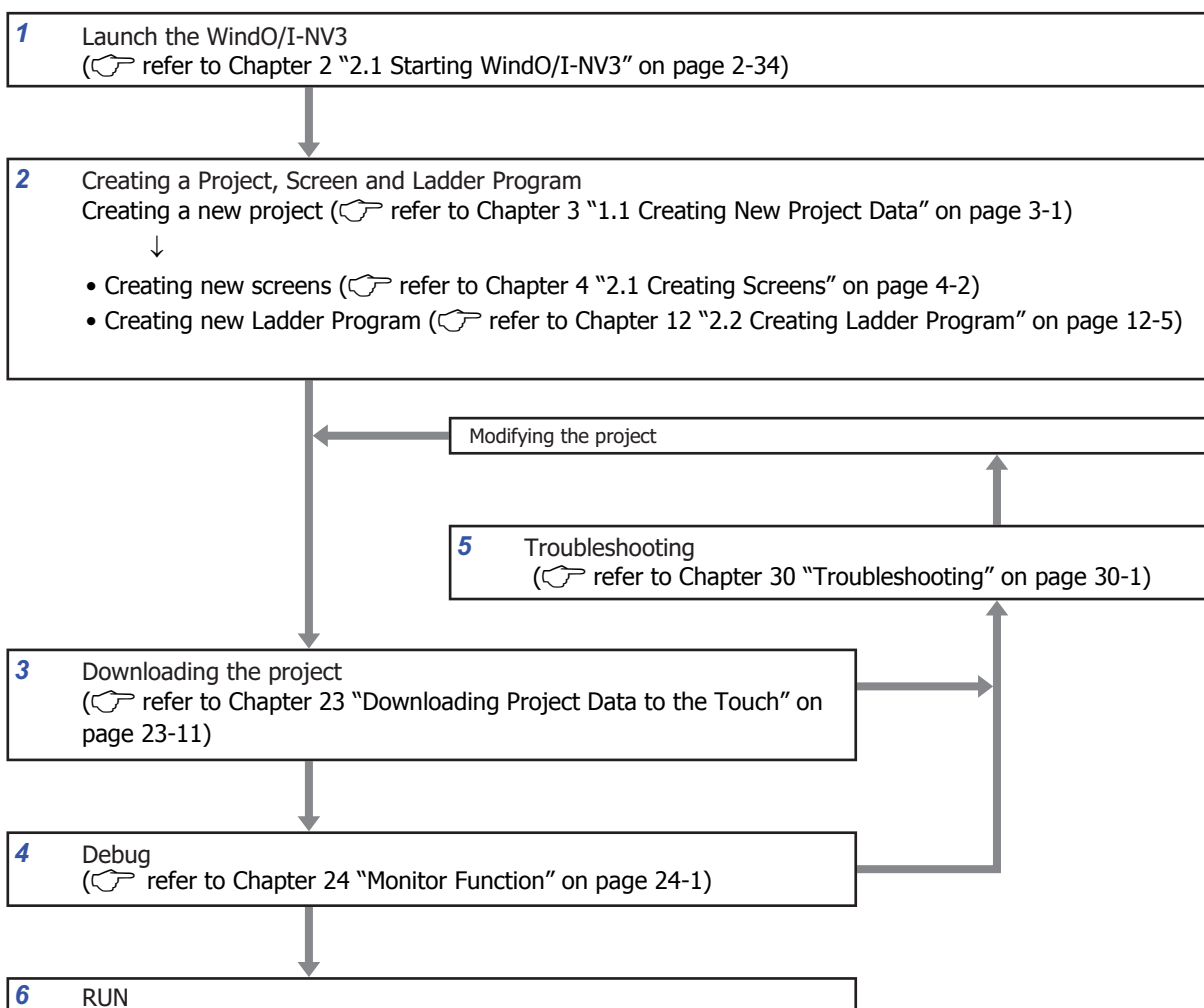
1 Launch the WindO/I-NV3
(☞ refer to Chapter 2 "2.1 Starting WindO/I-NV3" on page 2-34)

2 Creating a Project, Screen and Ladder Program
Creating a new project (☞ refer to Chapter 3 "1.1 Creating New Project Data" on page 3-1)
↓
• Creating new screens (☞ refer to Chapter 4 "2.1 Creating Screens" on page 4-2)
• Creating new Ladder Program (☞ refer to Chapter 12 "2.2 Creating Ladder Program" on page 12-5)

Modifying the project

5 Troubleshooting
(☞ refer to Chapter 30 "Troubleshooting" on page 30-1)

3 Downloading the project
(☞ refer to Chapter 23 "Downloading Project Data to the Touch" on page 23-11)

4 Debug
(☞ refer to Chapter 24 "Monitor Function" on page 24-1)

6 RUN